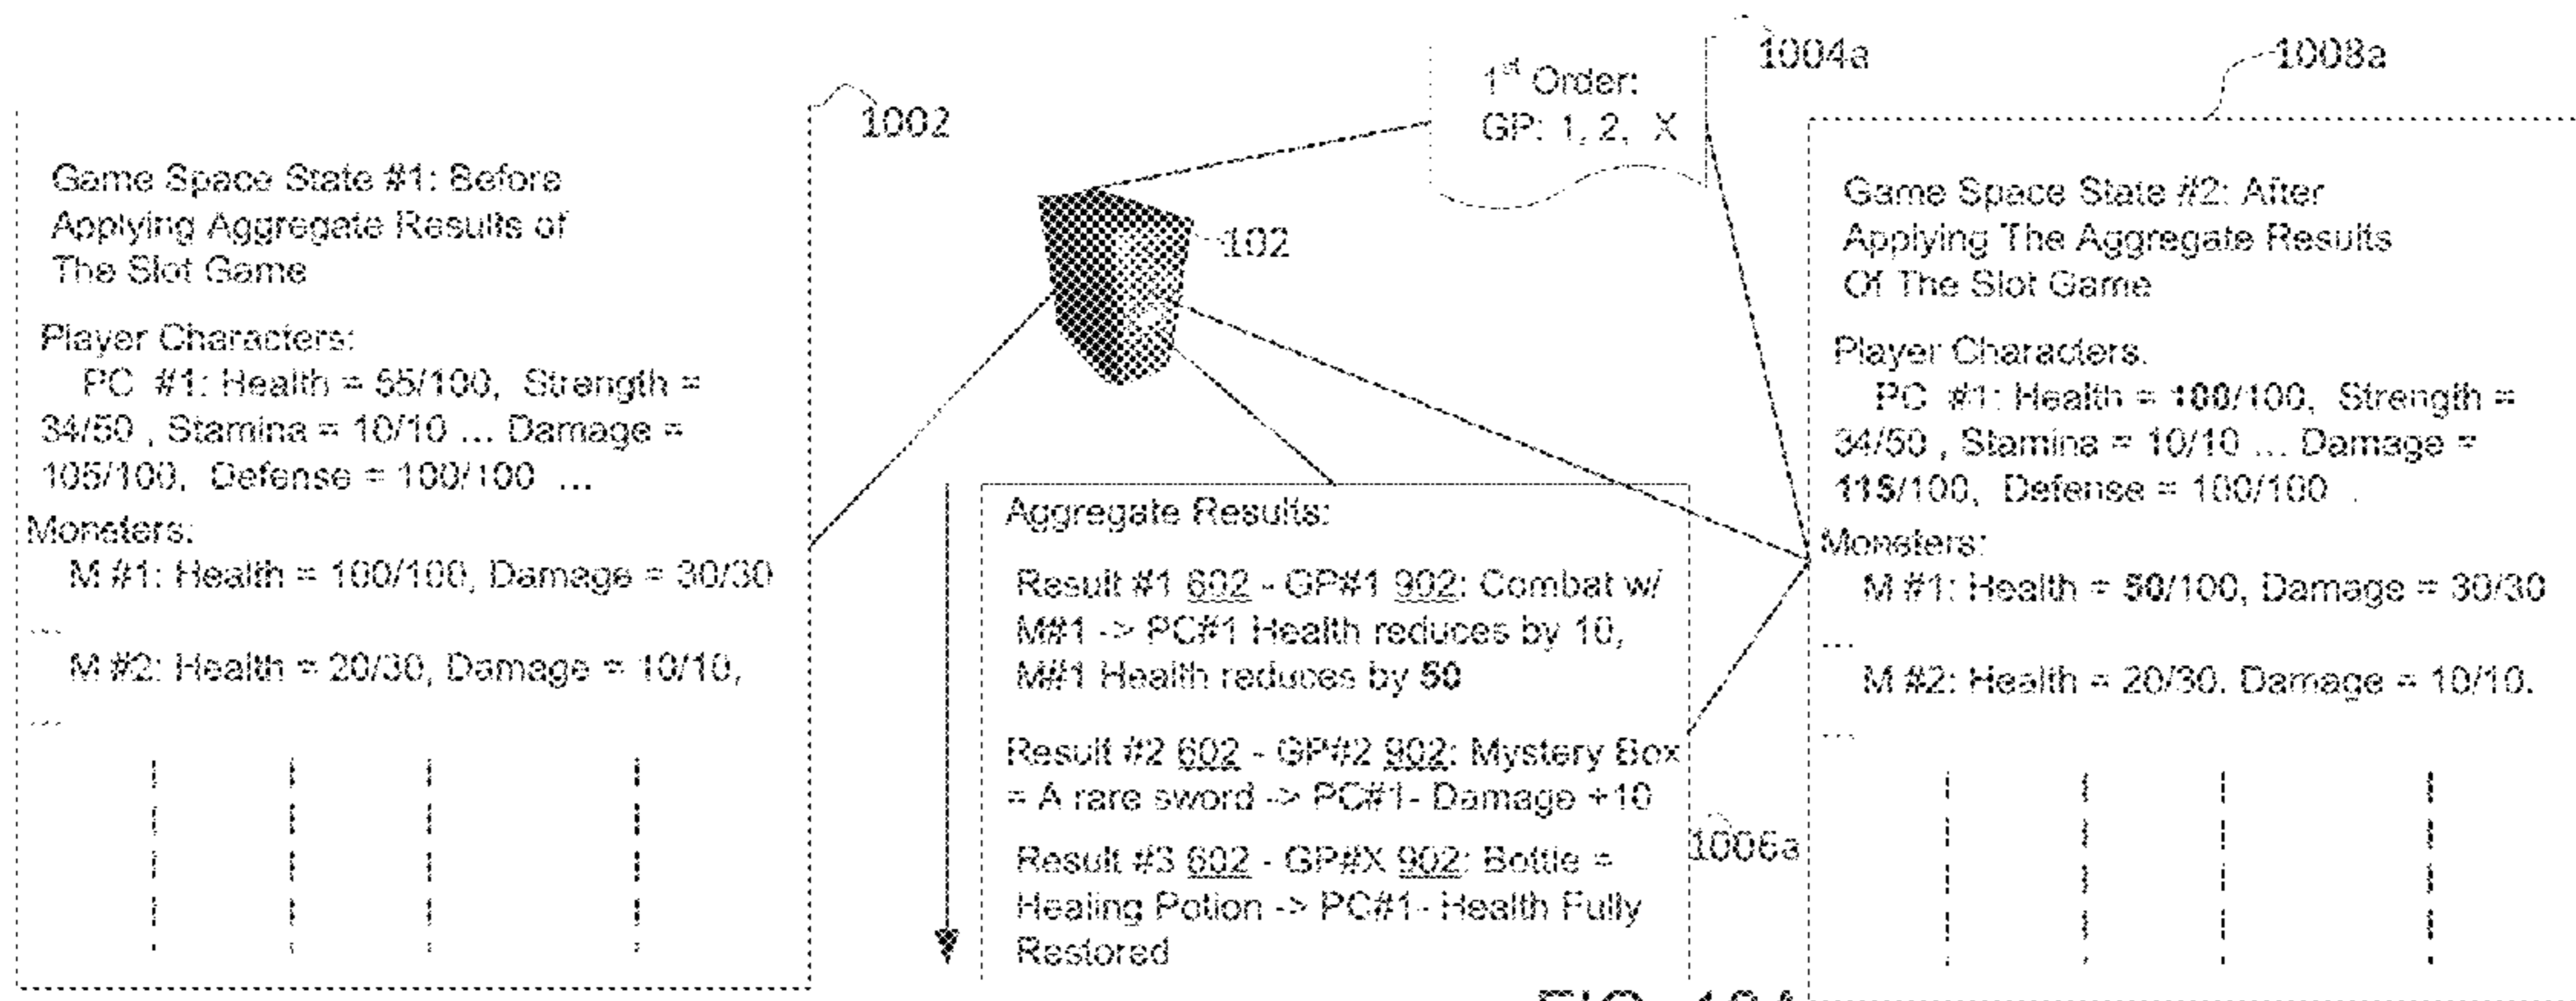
1002

Game Space State #1: Before Applying Aggregate Results of The Slot Game

Player Characters:
PC #1: Health = 55/100, Strength = 34/50 , Stamina = 10/10 ... Damage = 105/100, Defense = 100/100 ...
Monsters:
M #1: Health = 100/100, Damage = 30/30
...
M #2: Health = 20/30, Damage = 10/10,
...

$1^{st}$ Order:
GP: 1, 2, X

1004a

102

Aggregate Results:
Result #1 602 - GP#1 902: Combat w/ M#1 -> PC#1 Health reduces by 10, M#1 Health reduces by 50

Result #2 602 - GP#2 902: Mystery Box = A rare sword -> PC#1- Damage +10

Result #3 602 - GP#X 902: Bottle = Healing Potion -> PC#1- Health Fully Restored

1006a

1008a

Game Space State #2: After Applying The Aggregate Results Of The Slot Game

Player Characters.
PC #1: Health = 100/100, Strength = 34/50 , Stamina = 10/10 ... Damage = 115/100, Defense = 100/100 .
Monsters:
M #1: Health = 50/100, Damage = 30/30
...
M #2: Health = 20/30. Damage = 10/10.
...

FIG. 10A